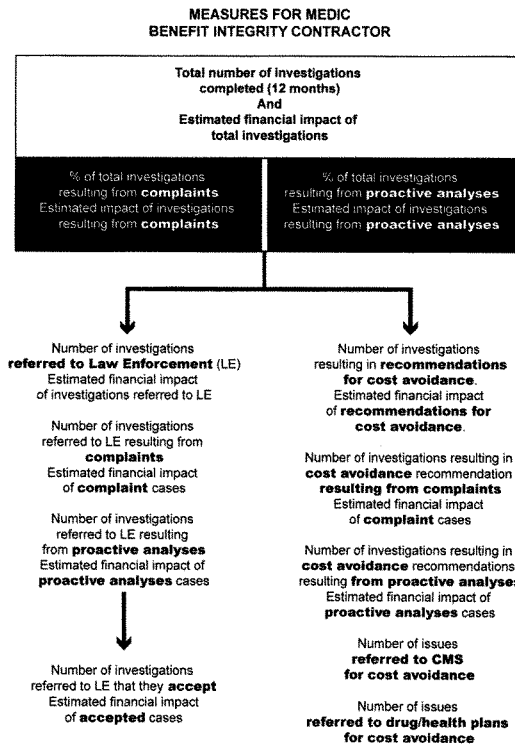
MEASURES FOR MEDIC
BENEFIT INTEGRITY CONTRACTOR

Total number of investigations completed (12 months)
And
Estimated financial impact of total investigations

% of total investigations resulting from complaints
Estimated impact of investigations resulting from complaints

% of total investigations resulting from proactive analyses
Estimated impact of investigations resulting from proactive analyses

Number of investigations referred to Law Enforcement (LE)
Estimated financial impact of investigations referred to LE

Number of investigations referred to LE resulting from complaints
Estimated financial impact of complaint cases

Number of investigations referred to LE resulting from proactive analyses
Estimated financial impact of proactive analyses cases

Number of investigations referred to LE that they accept
Estimated financial impact of accepted cases

Number of investigations resulting in recommendations for cost avoidance.
Estimated financial impact of recommendations for cost avoidance.

Number of investigations resulting in cost avoidance recommendation resulting from complaints
Estimated financial impact of complaint cases

Number of investigations resulting in cost avoidance recommendations resulting from proactive analyses
Estimated financial impact of proactive analyses cases

Number of issues referred to CMS for cost avoidance

Number of issues referred to drug/health plans for cost avoidance